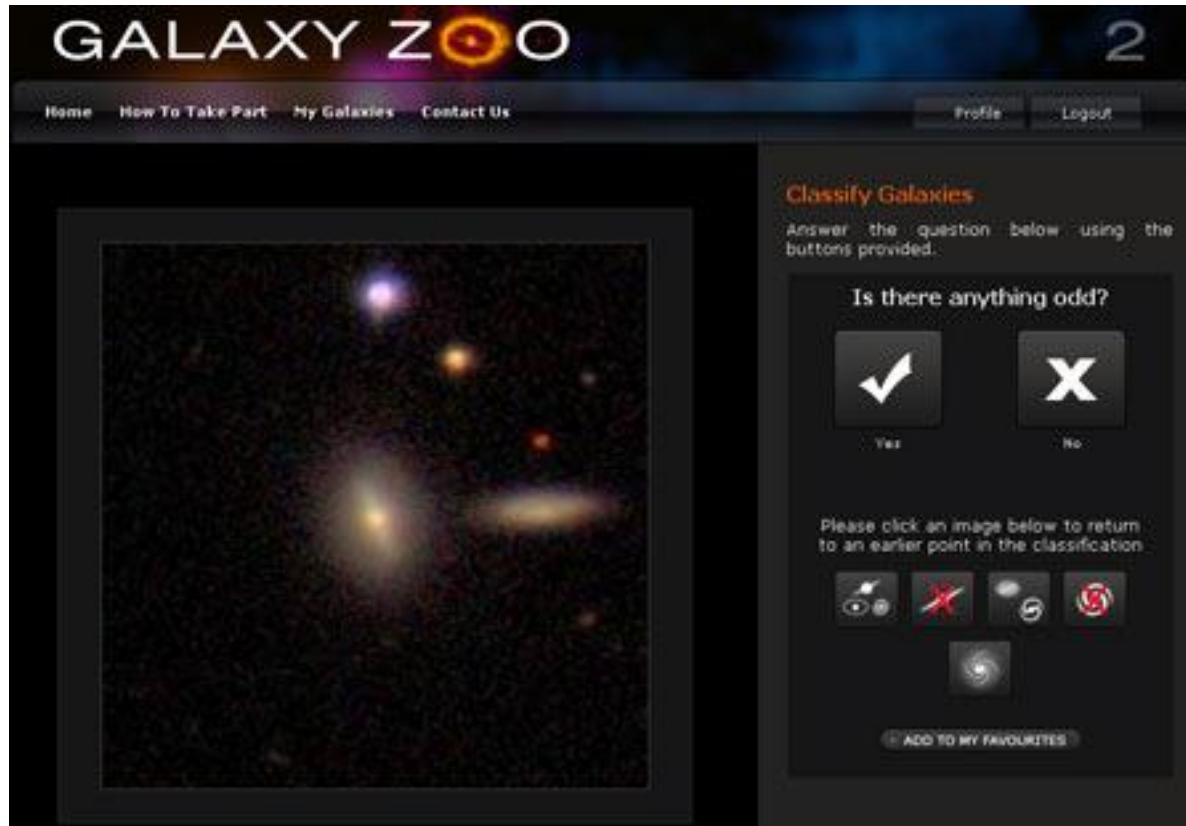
GALAXY ZOO 2

Home How To Take Part My Galaxies Contact Us

Profile Logout

Classify Galaxies

Answer the question below using the buttons provided.

Is there anything odd?

Yes

No

Please click an image below to return to an earlier point in the classification

ADD TO MY FAVOURITES